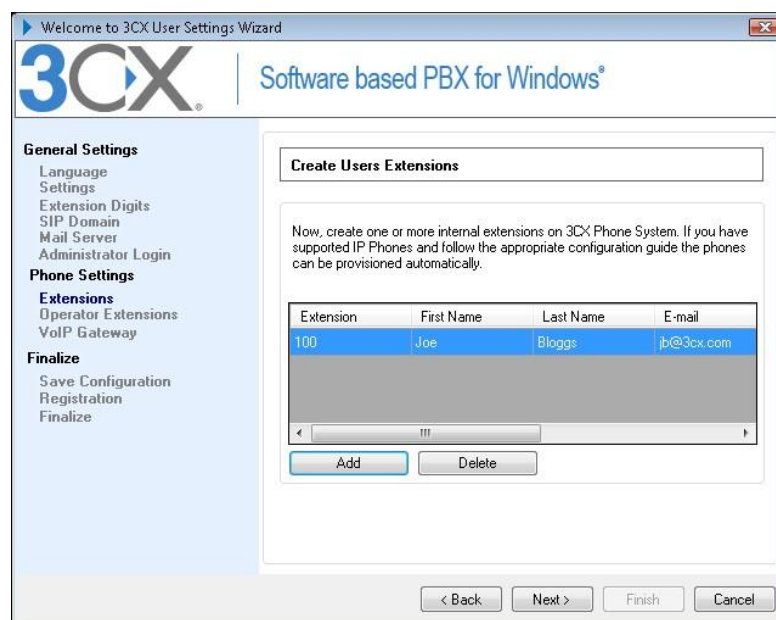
Welcome to 3CX User Settings Wizard

3CX

Software based PBX for Windows®

General Settings
Language
Settings
Extension Digits
SIP Domain
Mail Server
Administrator Login
Phone Settings
Extensions
Operator Extensions
VoIP Gateway
Finalize
Save Configuration
Registration
Finalize

Create Users Extensions

Now, create one or more internal extensions on 3CX Phone System. If you have supported IP Phones and follow the appropriate configuration guide the phones can be provisioned automatically.

| Extension | First Name | Last Name | E-mail |
|---|---|---|---|
| 100 | Joe | Bloggs | jb@3cx.com |

Add
Delete

< Back
Next >
Finish
Cancel